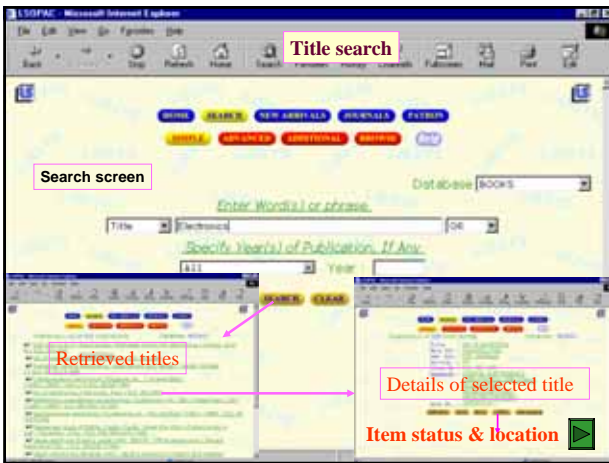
LSOPAC - Microsoft Internet Explorer

File Edit View Go Favorites Help

Back Forward Stop Refresh Home Search Favorites History Channels Fullscreen Mail Print Edit

Title search

HOME SEARCH NEW ARRIVALS JOURNALS PATRON

SIMPLE ADVANCED ADDITIONAL BROWSE Help

Search screen

Database BOOKS

Enter Word(s) or phrase.

Title Electronics OR

Specify Year(s) of Publication, If Any

All Year

SEARCH CLEAR

Retrieved titles

Details of selected title

Item status & location